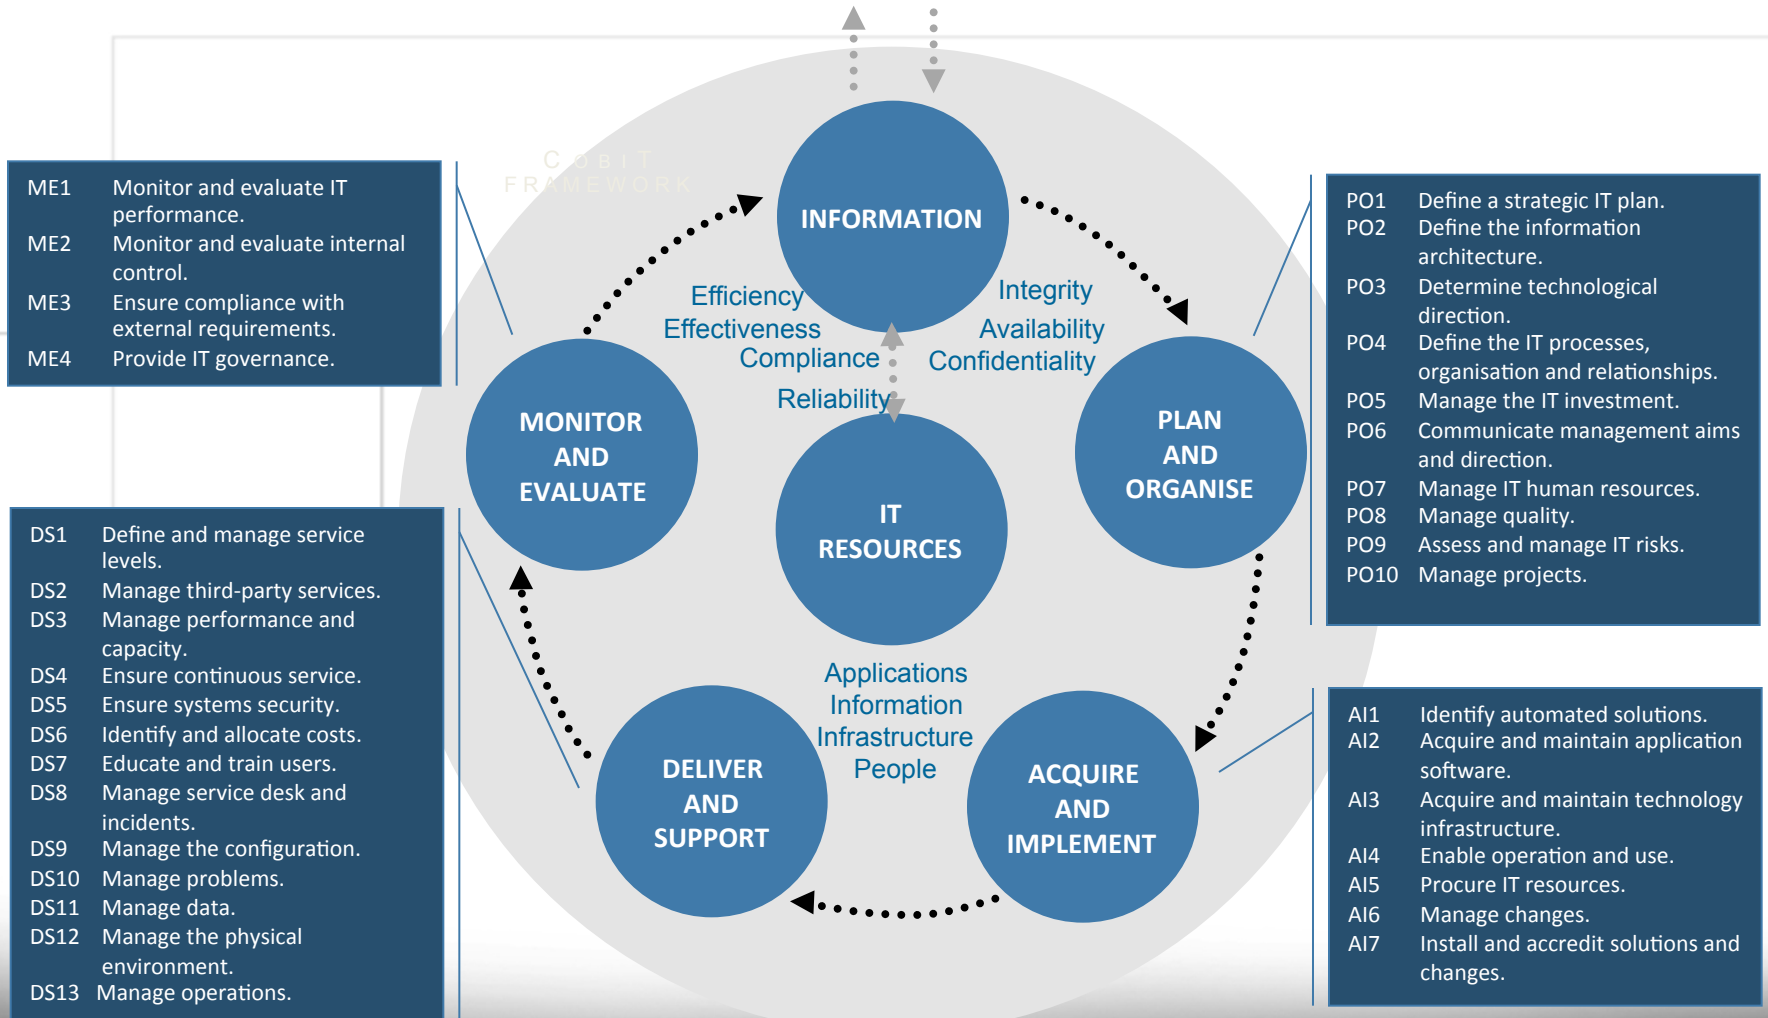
ME1 Monitor and evaluate IT performance.
ME2 Monitor and evaluate internal control.
ME3 Ensure compliance with external requirements.
ME4 Provide IT governance.

COBIT FRAMEWORK

INFORMATION

Efficiency
Effectiveness
Compliance
Reliability

Integrity
Availability
Confidentiality

MONITOR AND EVALUATE

IT RESOURCES

PLAN AND ORGANISE

PO1 Define a strategic IT plan.
PO2 Define the information architecture.
PO3 Determine technological direction.
PO4 Define the IT processes, organisation and relationships.
PO5 Manage the IT investment.
PO6 Communicate management aims and direction.
PO7 Manage IT human resources.
PO8 Manage quality.
PO9 Assess and manage IT risks.
PO10 Manage projects.

DS1 Define and manage service levels.
DS2 Manage third-party services.
DS3 Manage performance and capacity.
DS4 Ensure continuous service.
DS5 Ensure systems security.
DS6 Identify and allocate costs.
DS7 Educate and train users.
DS8 Manage service desk and incidents.
DS9 Manage the configuration.
DS10 Manage problems.
DS11 Manage data.
DS12 Manage the physical environment.
DS13 Manage operations.

Applications
Information
Infrastructure
People

DELIVER AND SUPPORT

ACQUIRE AND IMPLEMENT

AI1 Identify automated solutions.
AI2 Acquire and maintain application software.
AI3 Acquire and maintain technology infrastructure.
AI4 Enable operation and use.
AI5 Procure IT resources.
AI6 Manage changes.
AI7 Install and accredit solutions and changes.